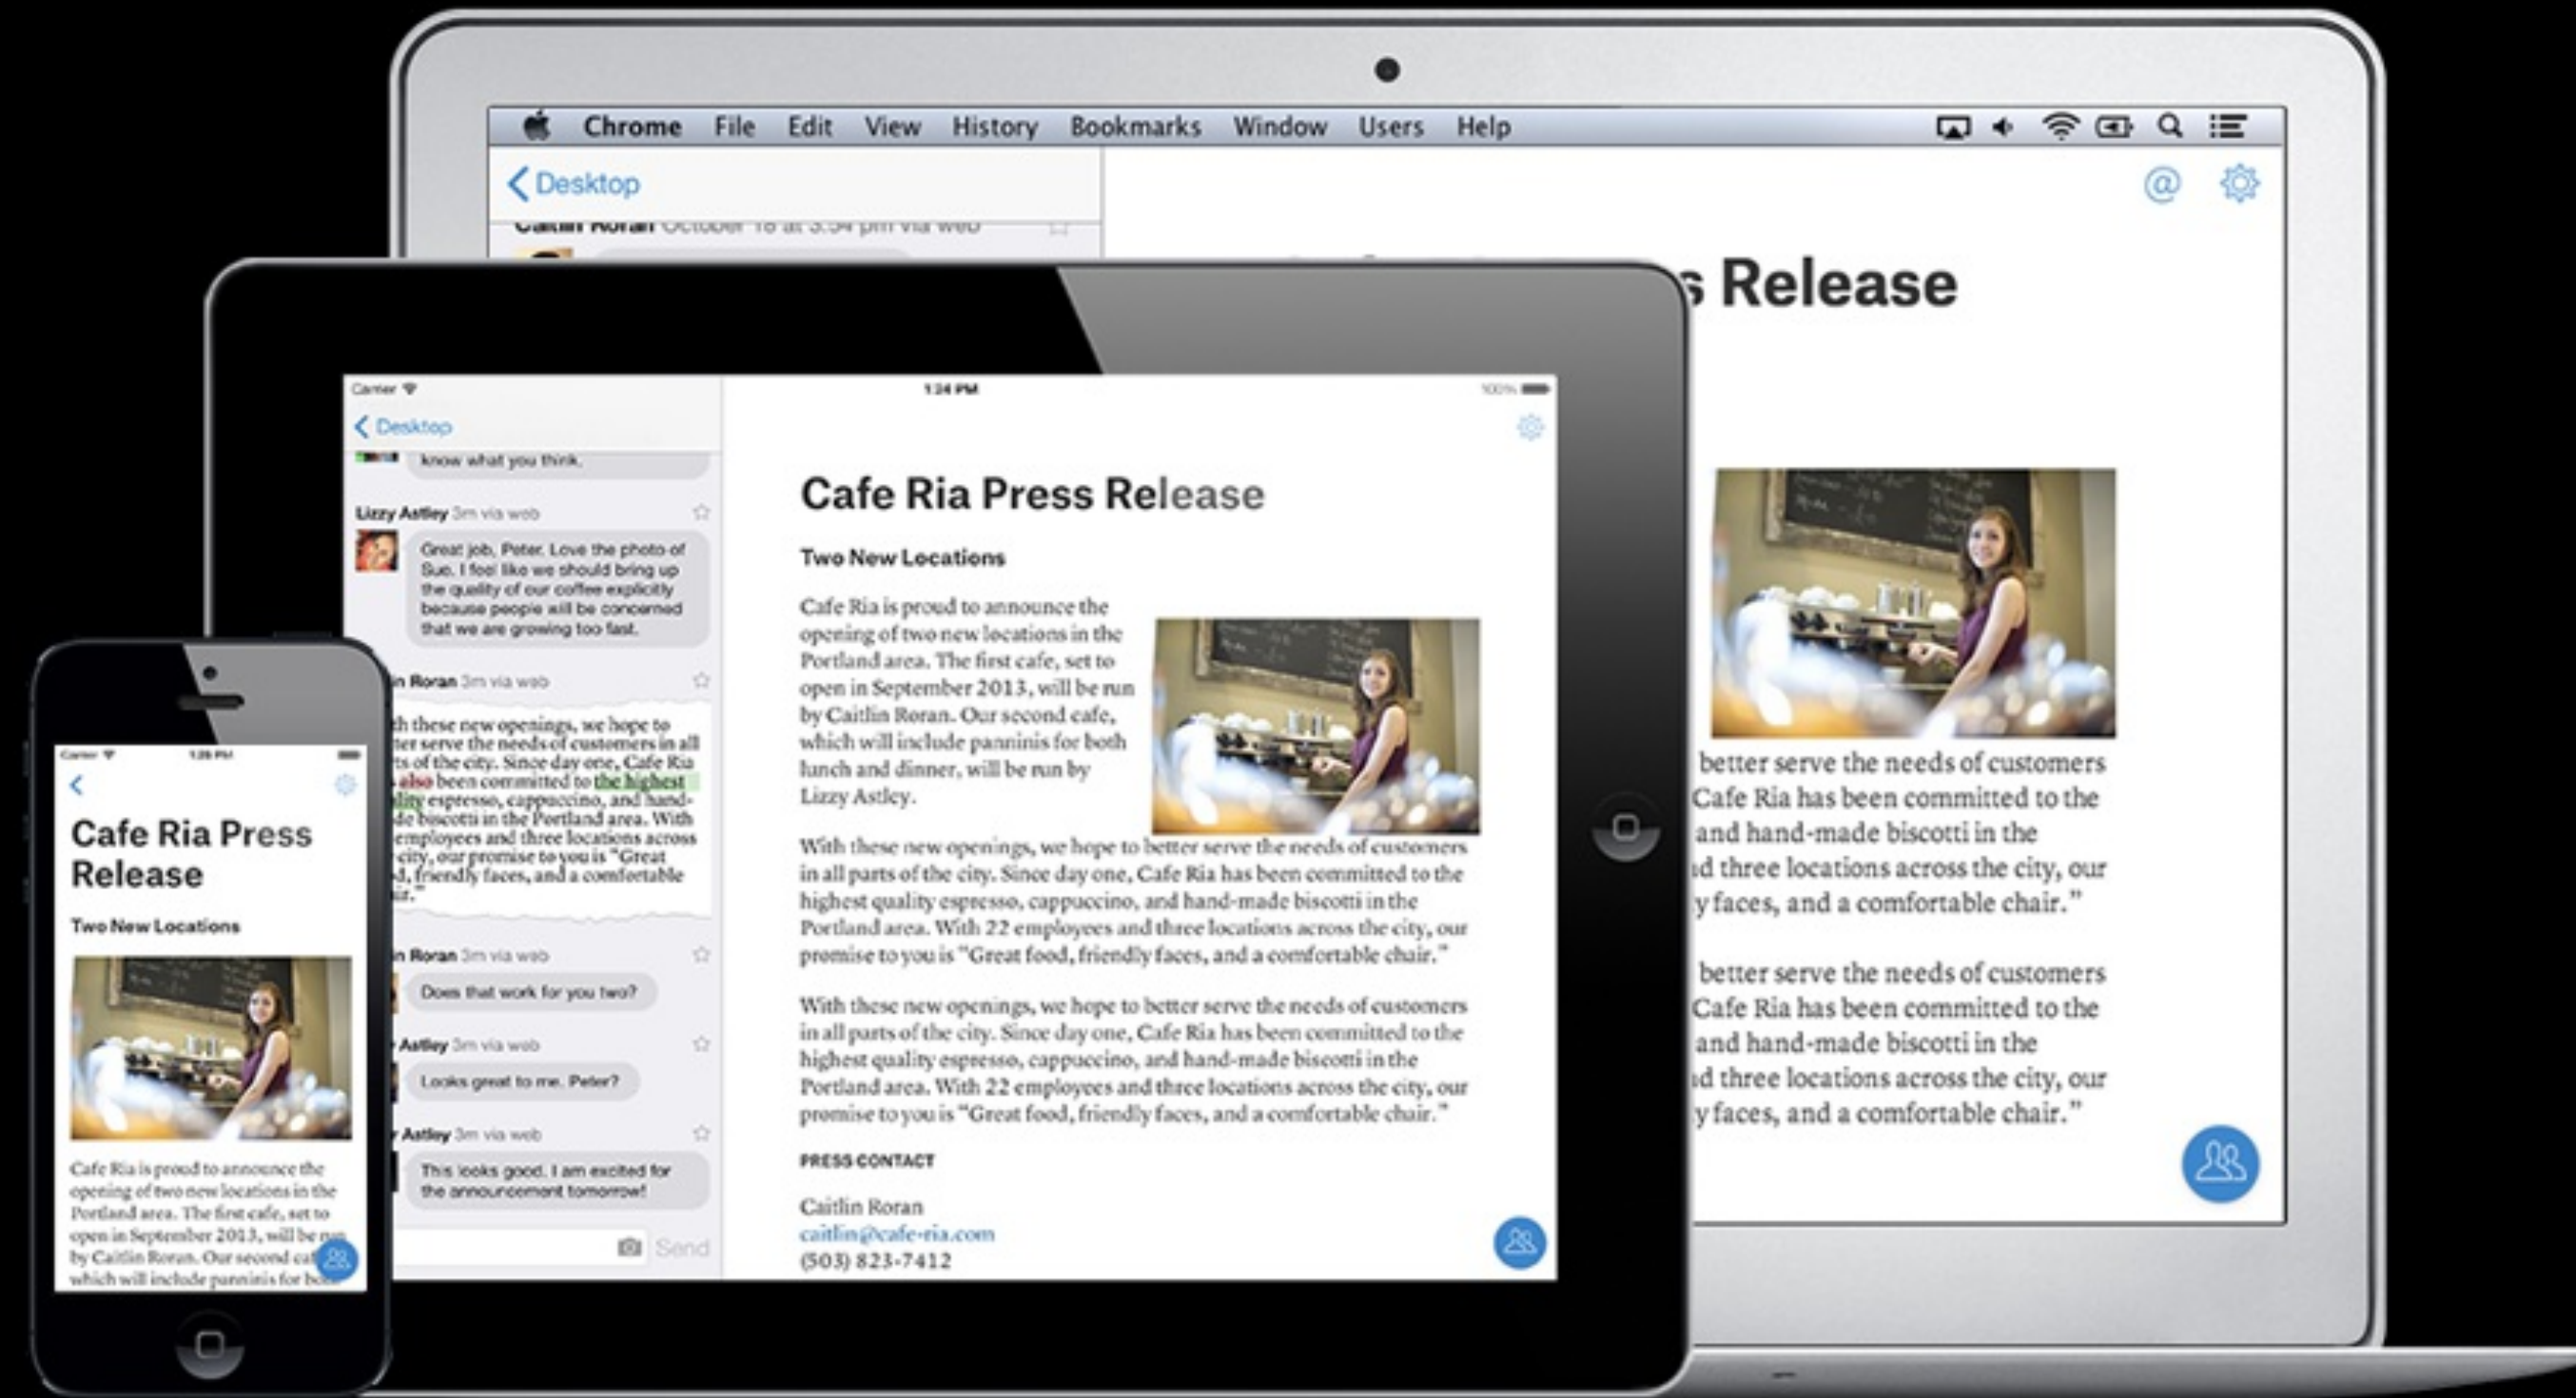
Chrome File Edit View History Bookmarks Window Users Help

Desktop

Caitlin Roran October 18 at 3:54 pm via web

s Release

better serve the needs of customers
Cafe Ria has been committed to the
and hand-made biscotti in the
d three locations across the city, our
y faces, and a comfortable chair."

better serve the needs of customers
Cafe Ria has been committed to the
and hand-made biscotti in the
d three locations across the city, our
y faces, and a comfortable chair."

Carrier
1:24 PM
100%

Desktop

know what you think.

Lizzy Astley 3m via web

Great job, Peter. Love the photo of Sue. I feel like we should bring up the quality of our coffee explicitly because people will be concerned that we are growing too fast.

in Roran 3m via web

th these new openings, we hope to tter serve the needs of customers in all ts of the city. Since day one, Cafe Ria also been committed to the highest ality espresso, cappuccino, and handde biscotti in the Portland area. With employees and three locations across city, our promise to you is "Great d, friendly faces, and a comfortable ir."

n Roran 3m via web

Does that work for you two?

Astley 3m via web

Looks great to me. Peter?

Astley 3m via web

This looks good. I am excited for the announcement tomorrow!

Send

Cafe Ria Press Release

Two New Locations

Cafe Ria is proud to announce the opening of two new locations in the Portland area. The first cafe, set to open in September 2013, will be run by Caitlin Roran. Our second cafe, which will include panninis for both lunch and dinner, will be run by Lizzy Astley.

With these new openings, we hope to better serve the needs of customers in all parts of the city. Since day one, Cafe Ria has been committed to the highest quality espresso, cappuccino, and hand-made biscotti in the Portland area. With 22 employees and three locations across the city, our promise to you is "Great food, friendly faces, and a comfortable chair."

With these new openings, we hope to better serve the needs of customers in all parts of the city. Since day one, Cafe Ria has been committed to the highest quality espresso, cappuccino, and hand-made biscotti in the Portland area. With 22 employees and three locations across the city, our promise to you is "Great food, friendly faces, and a comfortable chair."

PRESS CONTACT

Caitlin Roran
caitlin@cafe-ria.com
(503) 823-7412

Carrier
1:25 PM

Cafe Ria Press Release

Two New Locations

Cafe Ria is proud to announce the opening of two new locations in the Portland area. The first cafe, set to open in September 2013, will be run by Caitlin Roran. Our second ca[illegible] which will include panninis for bo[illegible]